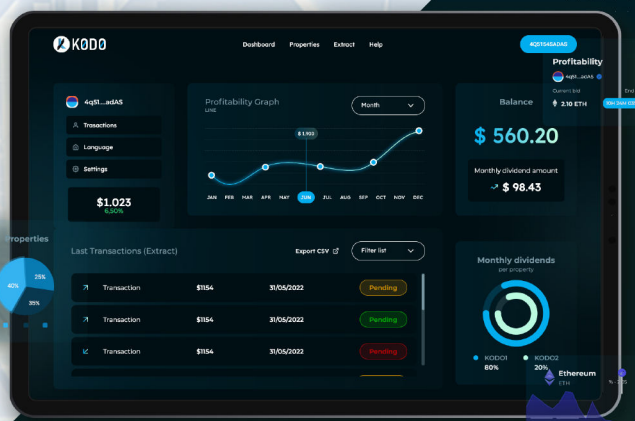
KODO

Dashboard Properties Extract Help

4QE1S4SADAS

Profitability

4q51...adAS

Current bid

2.10 ETH

10H 34M 42S

4q51...adAS

Transactions

Language

Settings

$1.023
6,50%

Profitability Graph
LINE

Month

$1.902

JAN FEB MAR APR MAY JUN JUL AUG SEP OCT NOV DEC

Balance

$ 560.20

Monthly dividend amount

$ 98.43

Properties

25%
40%
35%

Last Transactions (Extract)

Export CSV

Filter list

| | | | | |
|---|---|---|---|---|
| ↗ | Transaction | $1154 | 31/05/2022 | Pending |
| ↗ | Transaction | $1154 | 31/05/2022 | Pending |
| ↙ | Transaction | $1154 | 31/05/2022 | Pending |

Monthly dividends
per property

KODO1
80%

KODO2
20%

Ethereum
ETH

% - 2.5%